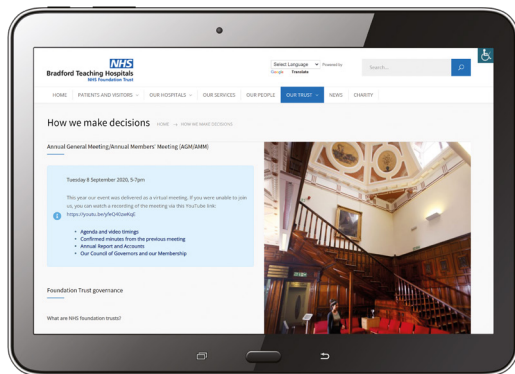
NHS
Bradford Teaching Hospitals
NHS Foundation Trust

Select Language ▾ Powered by Google Translate

Search...

HOME | PATIENTS AND VISITORS ▾ | OUR HOSPITALS ▾ | OUR SERVICES | OUR PEOPLE | OUR TRUST ▾ | NEWS | CHARITY

How we make decisions HOME → HOW WE MAKE DECISIONS

Annual General Meeting/Annual Members' Meeting (AGM/AMM)

Tuesday 8 September 2020, 5-7pm

This year our event was delivered as a virtual meeting. If you were unable to join us, you can watch a recording of the meeting via this YouTube link: https://youtu.be/yfeQ4IzwKqC

- Agenda and video timings
- Confirmed minutes from the previous meeting
- Annual Report and Accounts
- Our Council of Governors and our Membership

Foundation Trust governance

What are NHS foundation trusts?